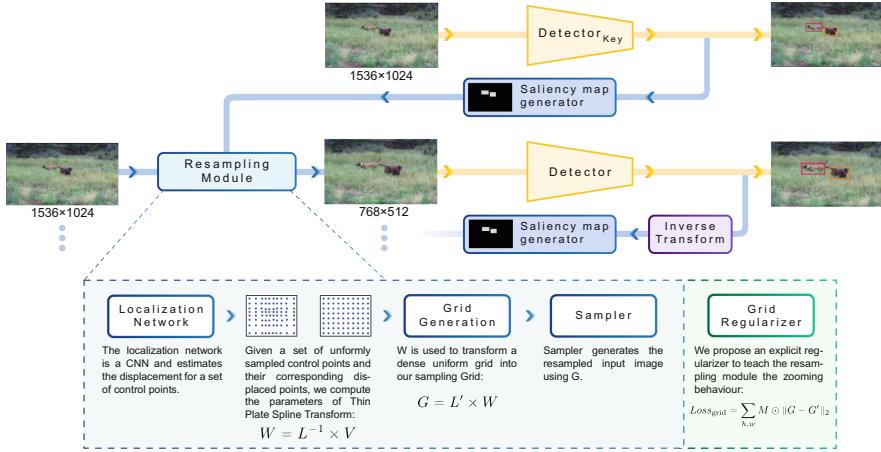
1536×1024

$\text{Detector}_{\text{Key}}$

Saliency map generator

Resampling Module

1536×1024

768×512

Detector

Saliency map generator

Inverse Transform

Localization Network

The localization network is a CNN and estimates the displacement for a set of control points.

Given a set of uniformly sampled control points and their corresponding displaced points, we compute the parameters of Thin Plate Spline Transform:

$W = L^{-1} \times V$

Grid Generation

W is used to transform a dense uniform grid into our sampling Grid:

$G = L' \times W$

Sampler

Sampler generates the resampled input image using G.

Grid Regularizer

We propose an explicit regularizer to teach the resampling module the zooming behaviour:

$Loss_{\text{grid}} = \sum_{h,w} M \odot \|G - G'\|_2$